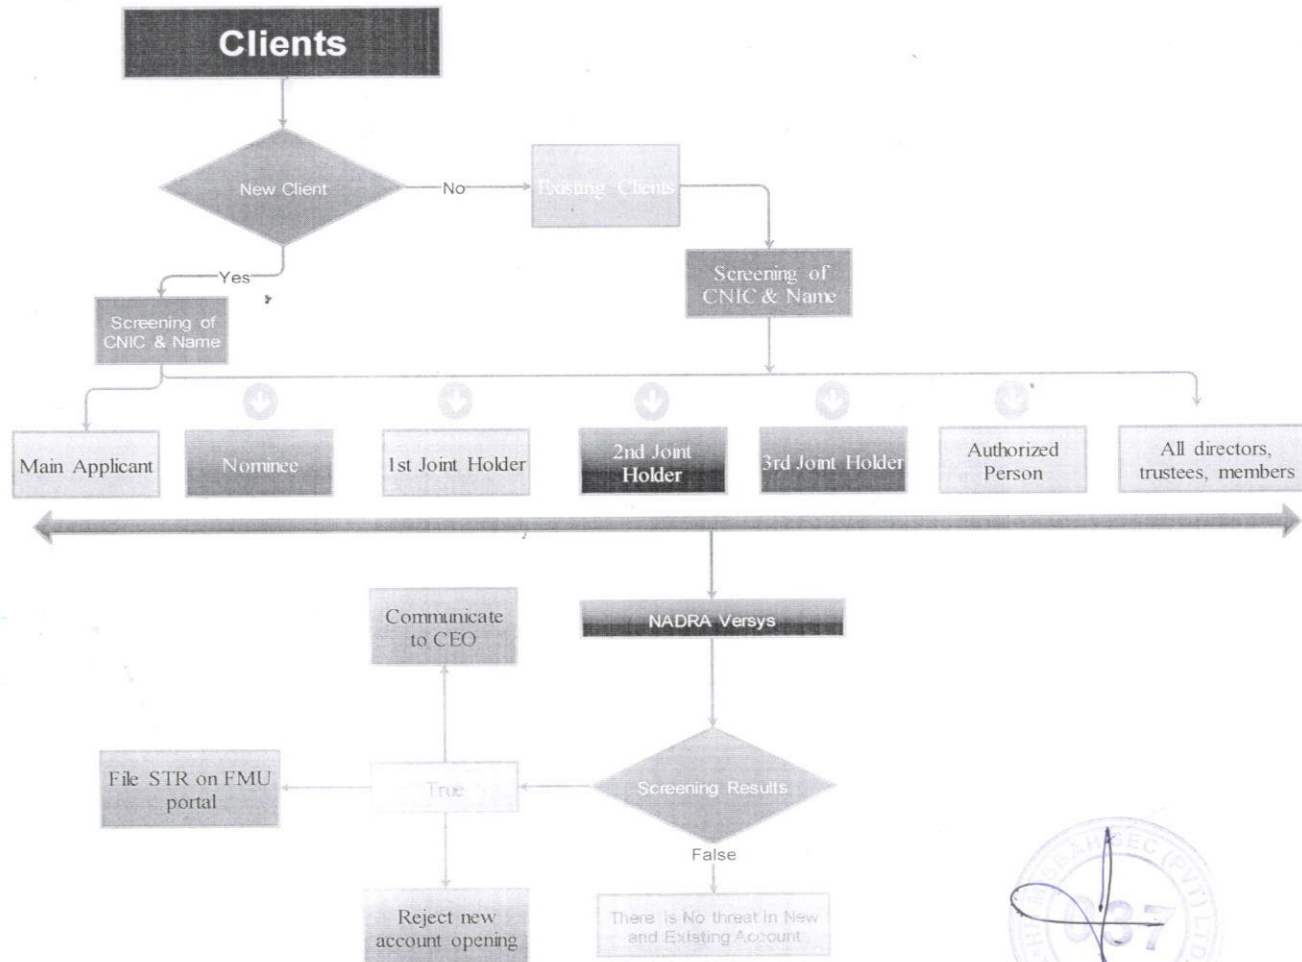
Clients

New Client

No

Existing Clients

Yes

Screening of CNIC & Name

Screening of CNIC & Name

Main Applicant

Nominee

1st Joint Holder

2nd Joint Holder

3rd Joint Holder

Authorized Person

All directors, trustees, members

Communicate to CEO

NADRA Versys

File STR on FMU portal

True

Screening Results

False

Reject new account opening

There is No threat in New and Existing Account

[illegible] SEC (PVT) LTD
037